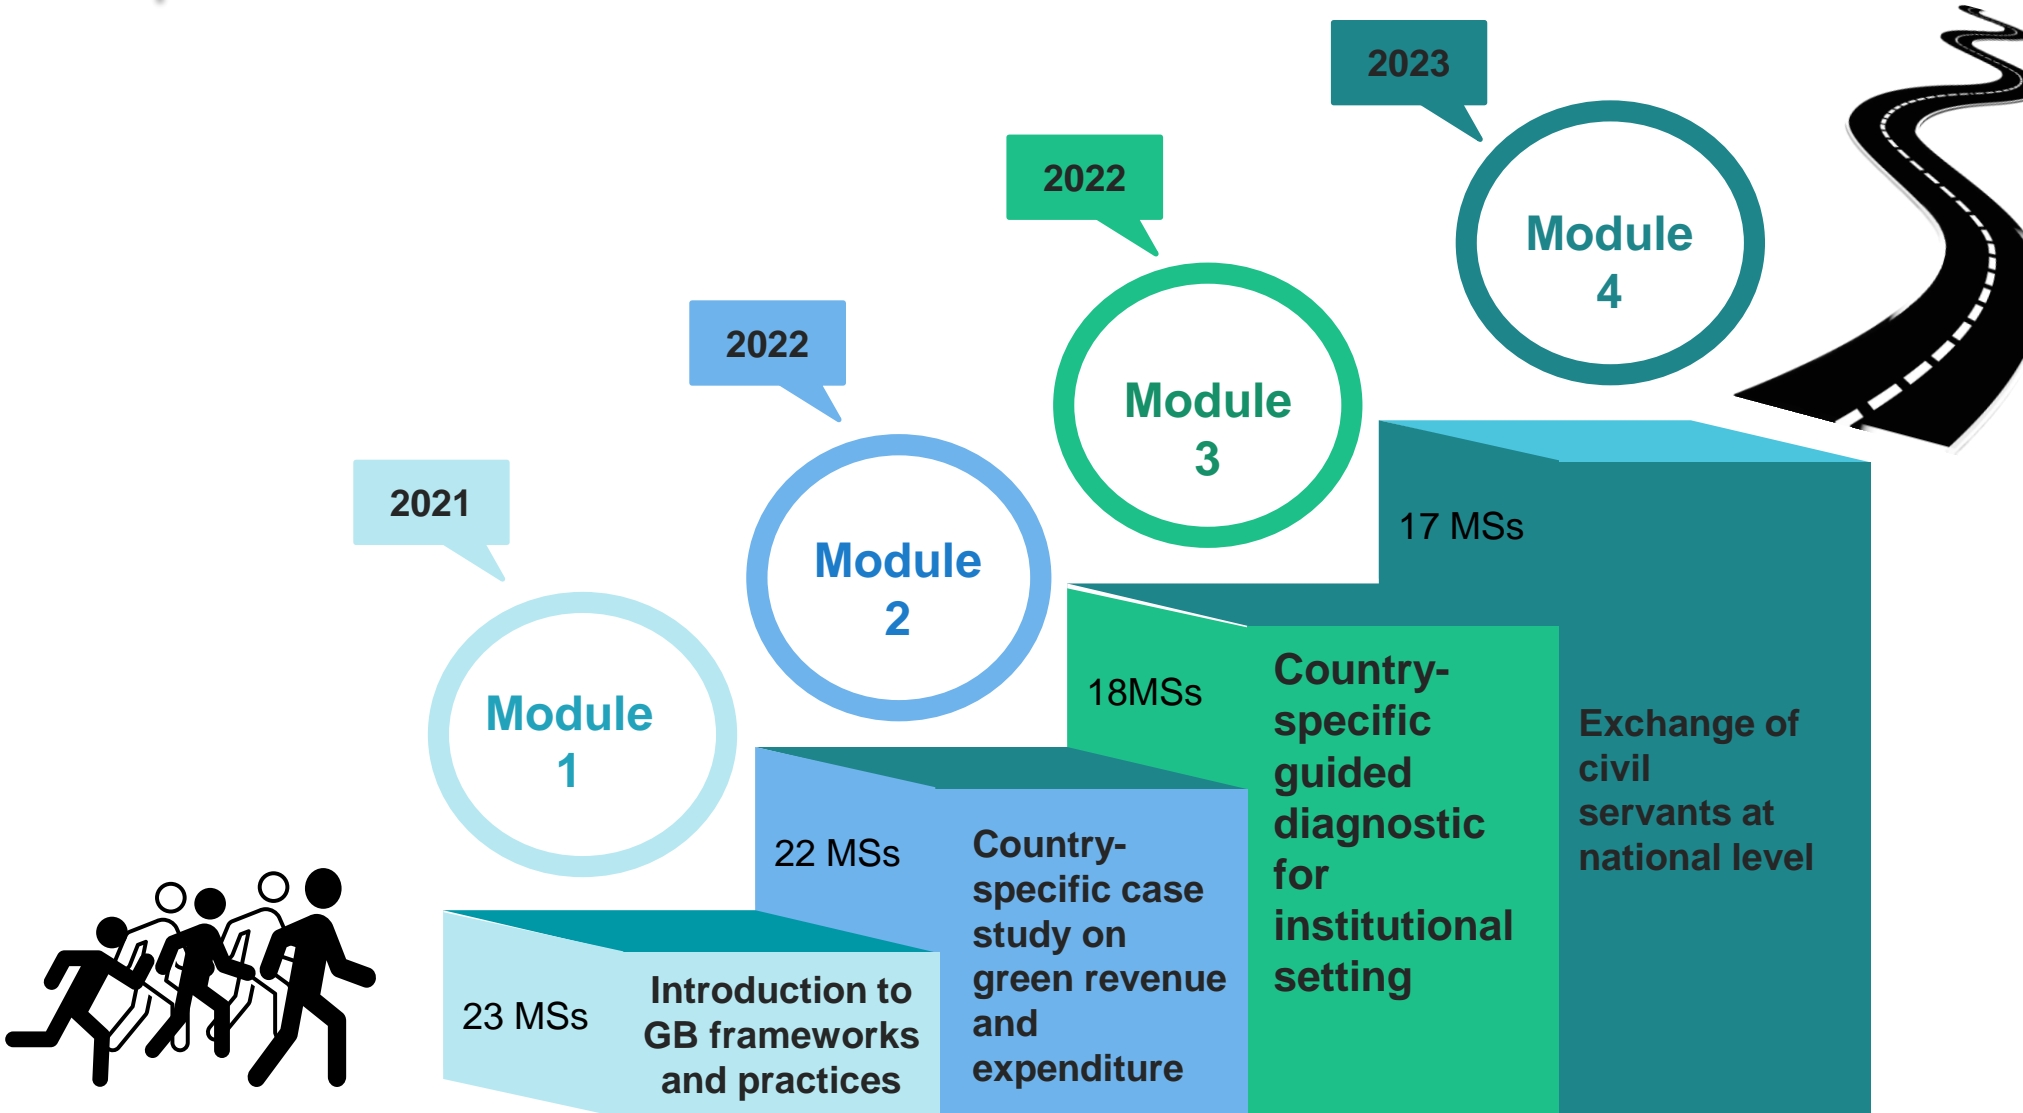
2021

Module 1

23 MSs

Introduction to GB frameworks and practices

2022

Module 2

22 MSs

Country-specific case study on green revenue and expenditure

2022

Module 3

18MSs

Country-specific guided diagnostic for institutional setting

2023

Module 4

17 MSs

Exchange of civil servants at national level